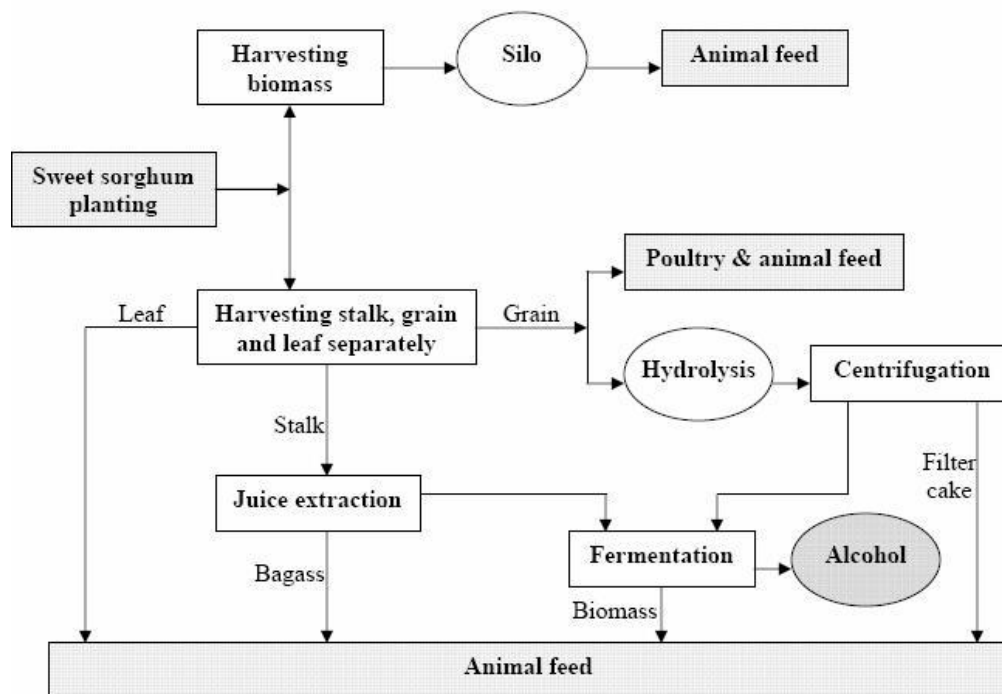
Harvesting biomass

Silo

Animal feed

Sweet sorghum planting

Poultry & animal feed

Leaf

Harvesting stalk, grain and leaf separately

Grain

Hydrolysis

Centrifugation

Stalk

Filter cake

Juice extraction

Fermentation

Alcohol

Bagass

Biomass

Animal feed